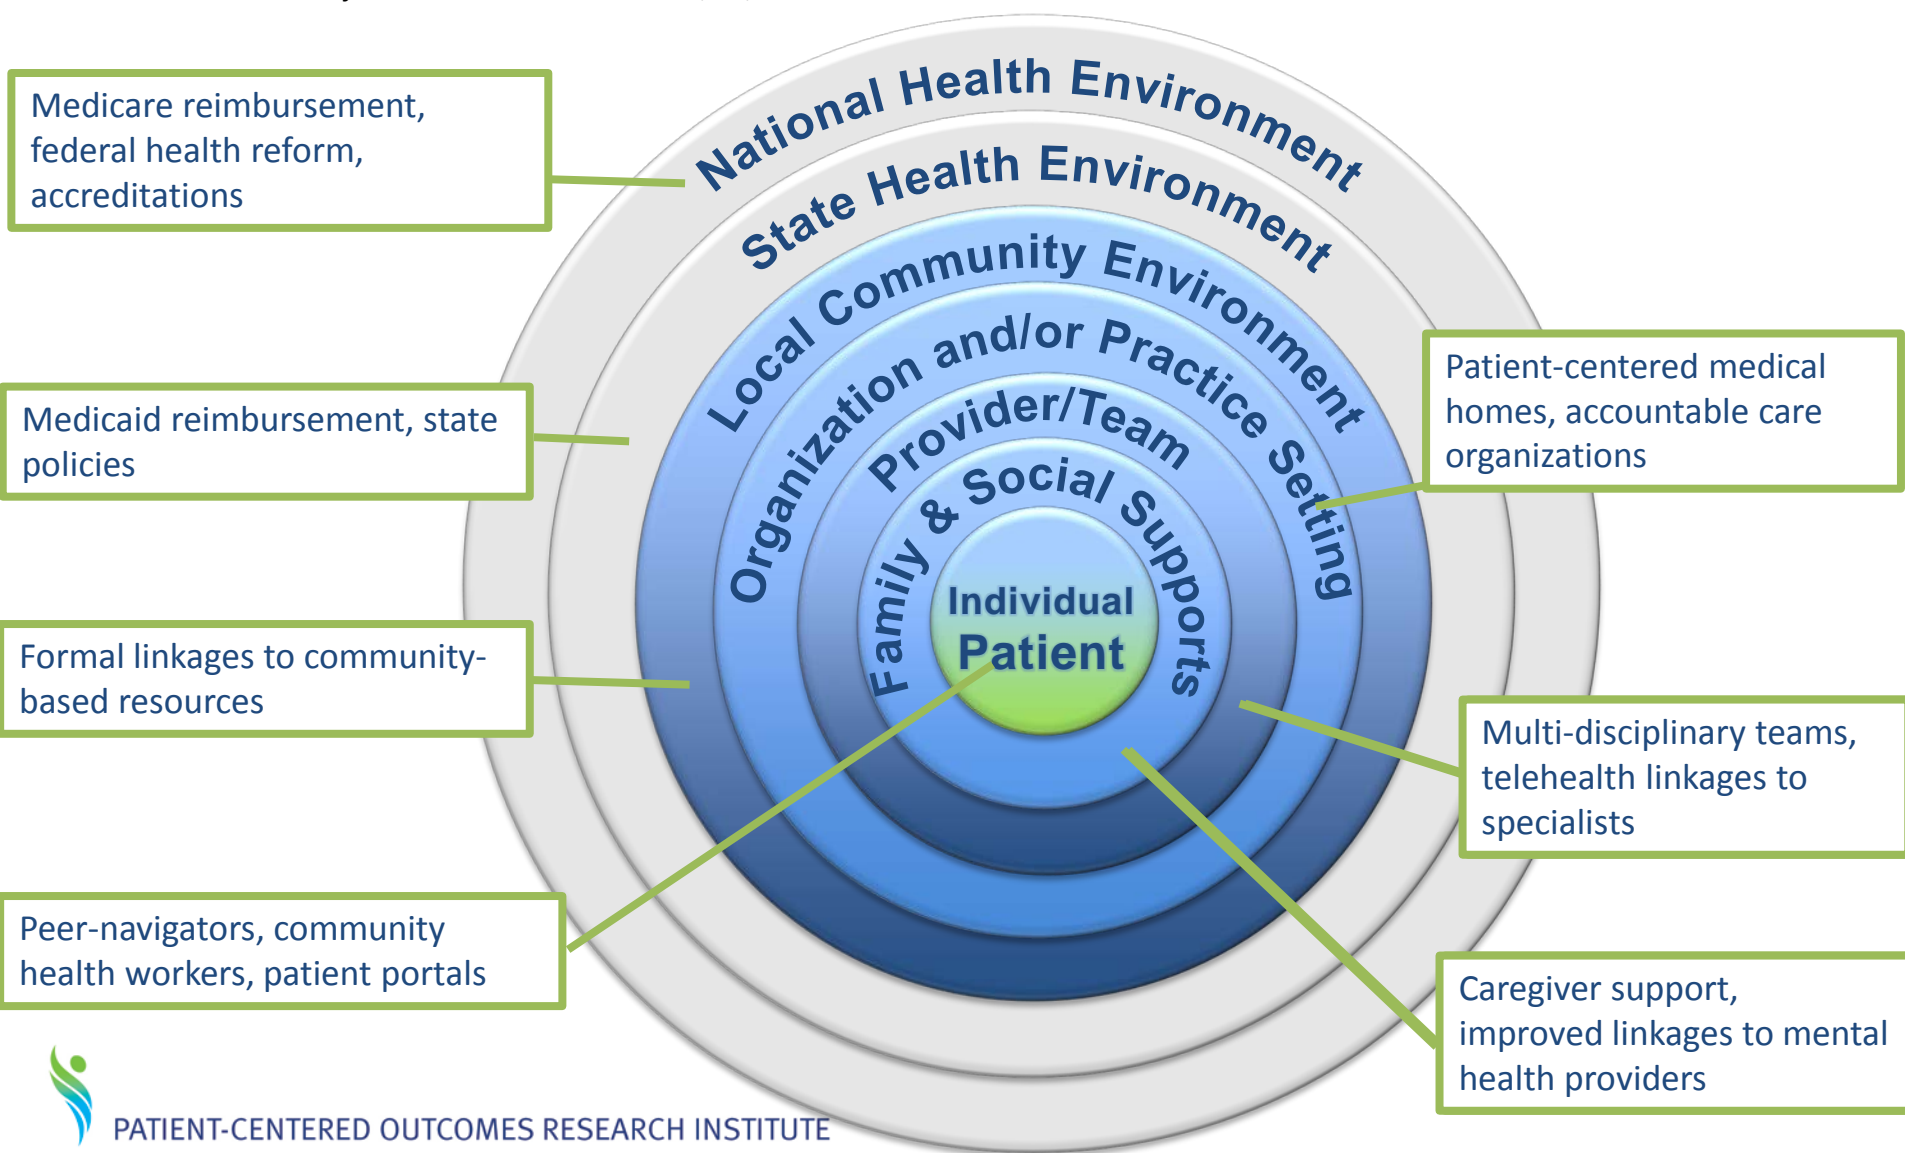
National Health Environment

State Health Environment

Local Community Environment

Organization and/or Practice Setting

Provider/Team

Family & Social Supports

Individual Patient

Medicare reimbursement, federal health reform, accreditations

Medicaid reimbursement, state policies

Formal linkages to community-based resources

Peer-navigators, community health workers, patient portals

Patient-centered medical homes, accountable care organizations

Multi-disciplinary teams, telehealth linkages to specialists

Caregiver support, improved linkages to mental health providers

PATIENT-CENTERED OUTCOMES RESEARCH INSTITUTE